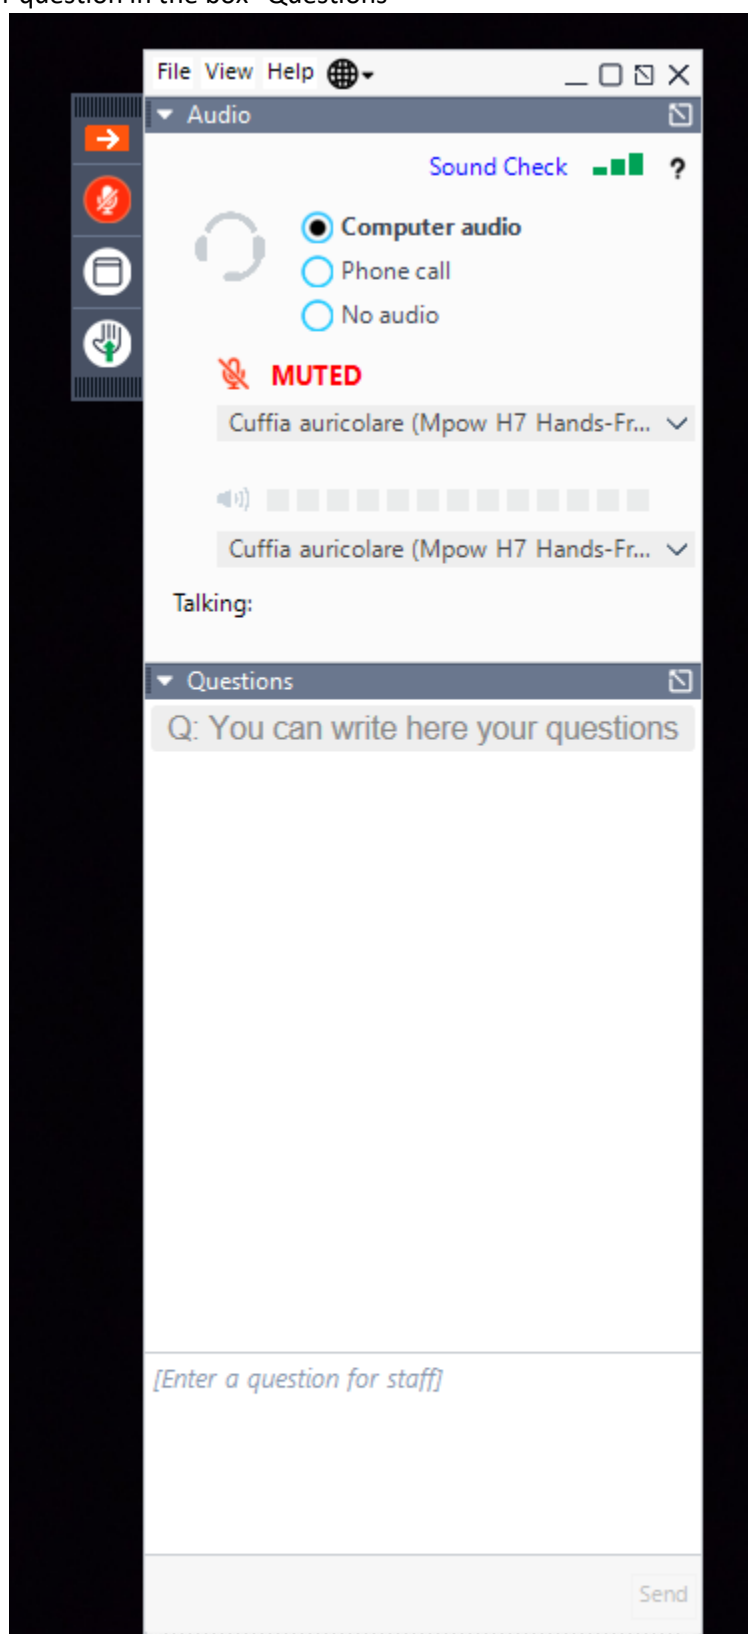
question in the box "Questions"

File View Help

Audio

Sound Check ?

Computer audio
Phone call
No audio

MUTED

Cuffia auricolare (Mpow H7 Hands-Fr...

Cuffia auricolare (Mpow H7 Hands-Fr...

Talking:

Questions

Q: You can write here your questions

[Enter a question for staff]

Send